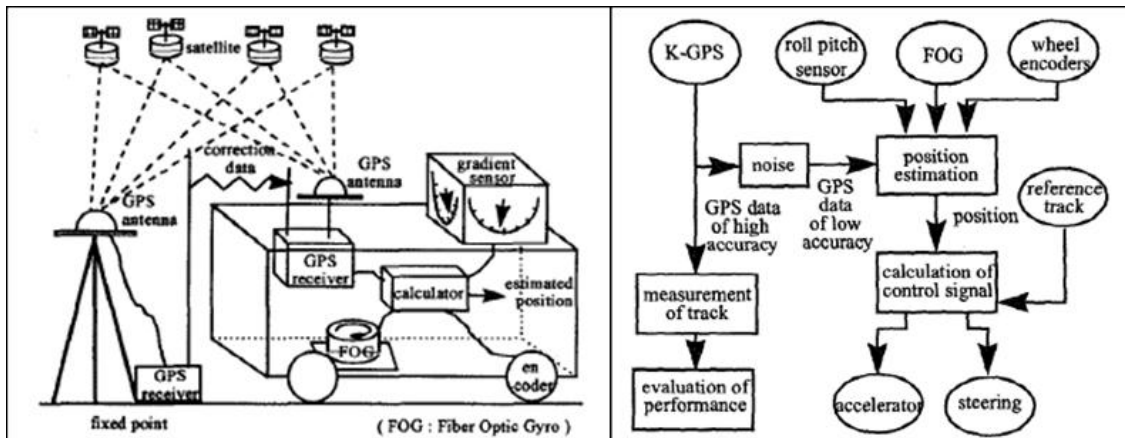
satellite

correction data

GPS antenna

GPS antenna

gradient sensor

GPS receiver

calculator

estimated position

FOG

GPS receiver

en coder

fixed point

( FOG : Fiber Optic Gyro )

K-GPS

roll pitch sensor

FOG

wheel encoders

noise

position estimation

GPS data of low accuracy

GPS data of high accuracy

reference track

position

calculation of control signal

measurement of track

evaluation of performance

accelerator

steering